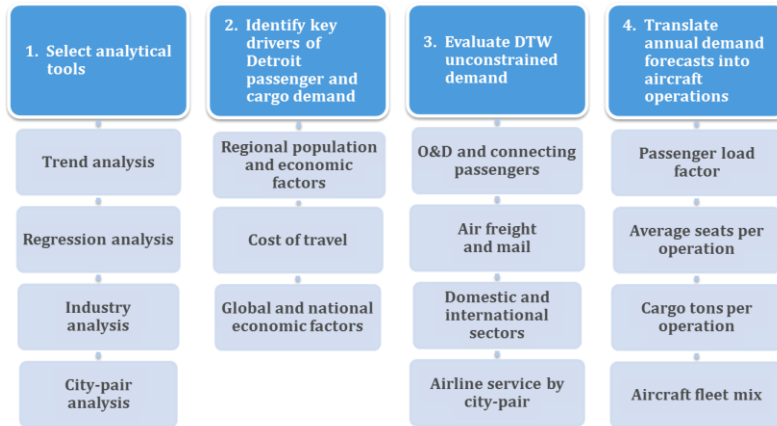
1. Select analytical tools

Trend analysis

Regression analysis

Industry analysis

City-pair analysis

2. Identify key drivers of Detroit passenger and cargo demand

Regional population and economic factors

Cost of travel

Global and national economic factors

3. Evaluate DTW unconstrained demand

O&D and connecting passengers

Air freight and mail

Domestic and international sectors

Airline service by city-pair

4. Translate annual demand forecasts into aircraft operations

Passenger load factor

Average seats per operation

Cargo tons per operation

Aircraft fleet mix